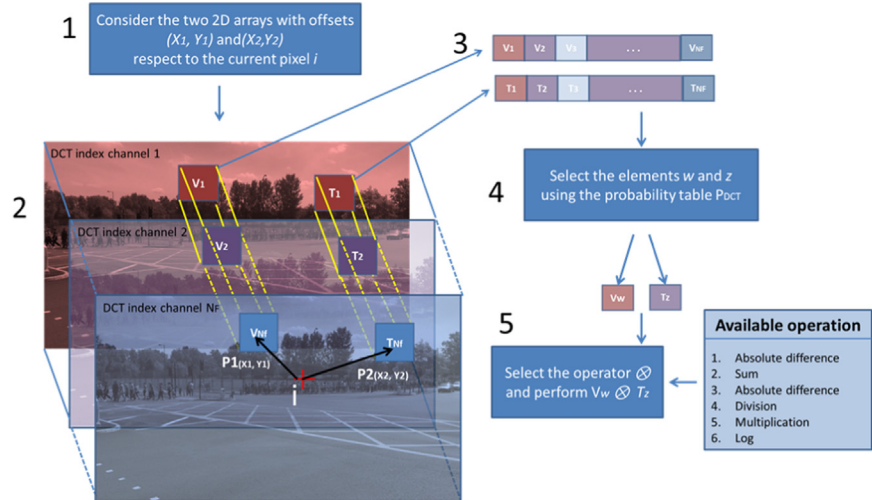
1

Consider the two 2D arrays with offsets $(X_1, Y_1)$ and$(X_2,Y_2)$ respect to the current pixel $i$

2

DCT index channel 1

$V_1$

$T_1$

DCT index channel 2

$V_2$

$T_2$

DCT index channel $N_F$

$V_{Nf}$

$T_{Nf}$

$P1_{(X1, Y1)}$

$P2_{(X2, Y2)}$

i

3

$V_1$ $V_2$ $V_3$ . . . $V_{NF}$

$T_1$ $T_2$ $T_3$ . . . $T_{NF}$

4

Select the elements $w$ and $z$ using the probability table $P_{DCT}$

$V_W$

$T_Z$

5

Select the operator $\otimes$ and perform $V_W \otimes T_Z$

Available operation

1. Absolute difference
2. Sum
3. Absolute difference
4. Division
5. Multiplication
6. Log